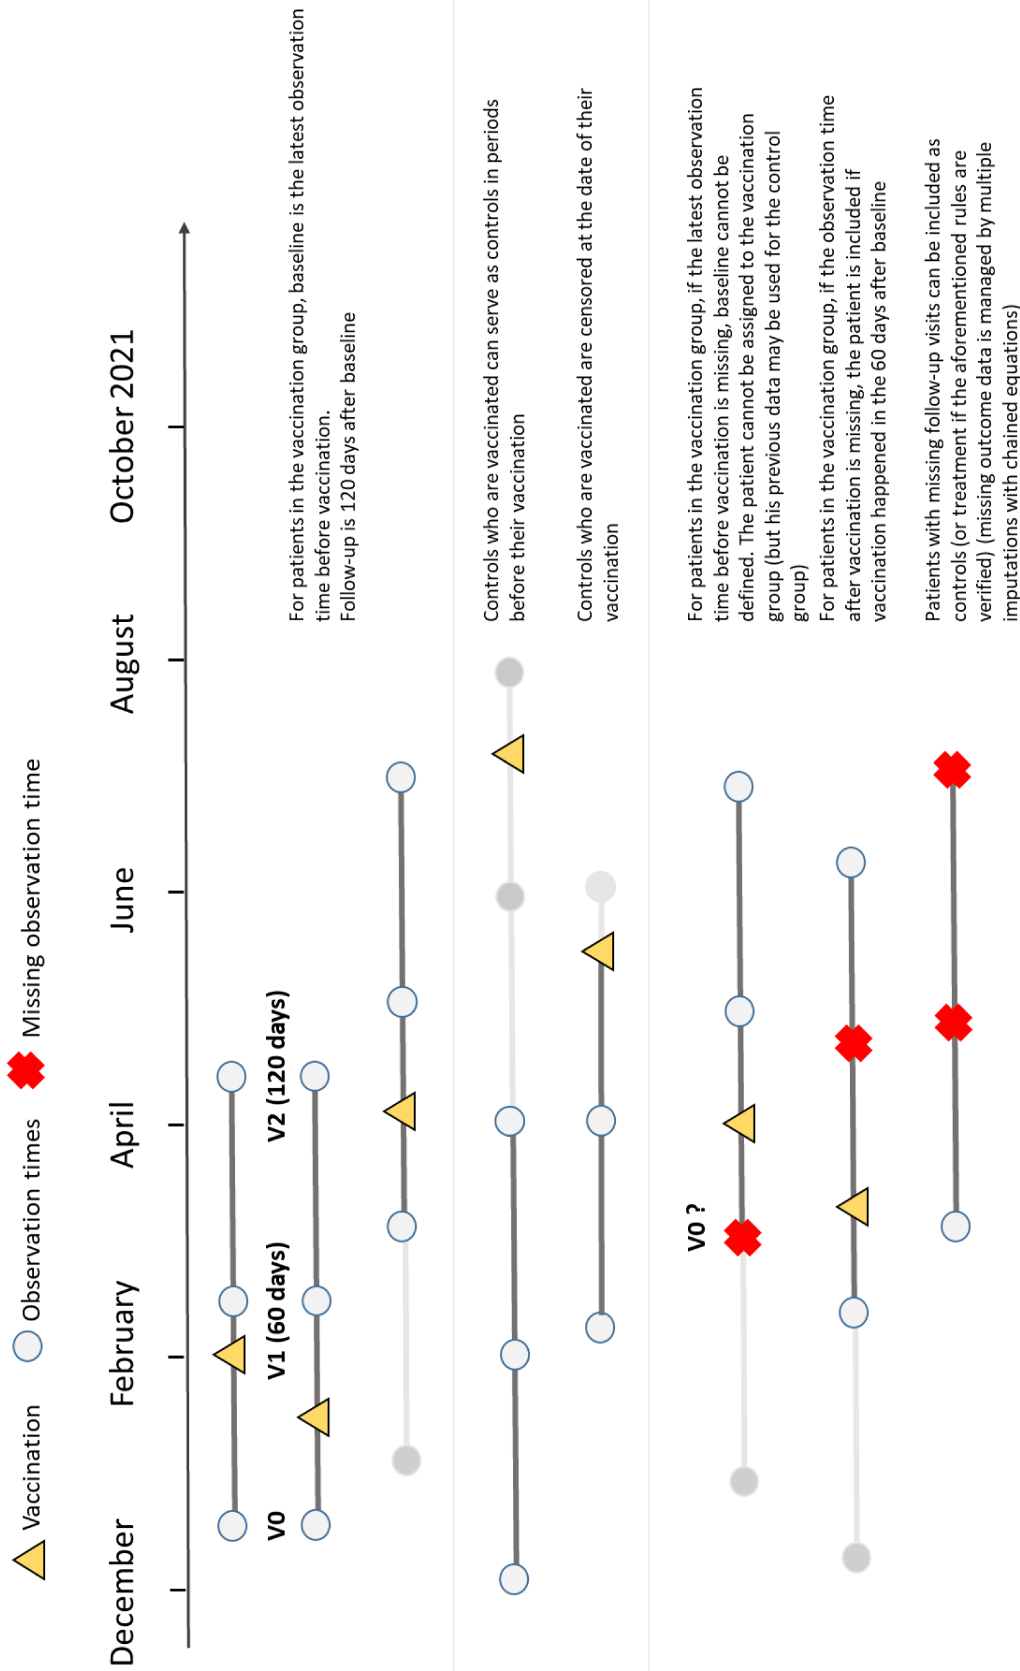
Vaccination Observation times Missing observation time

December February April June August October 2021

V0 V1 (60 days) V2 (120 days)

For patients in the vaccination group, baseline is the latest observation time before vaccination.
Follow-up is 120 days after baseline

Controls who are vaccinated can serve as controls in periods before their vaccination

Controls who are vaccinated are censored at the date of their vaccination

V0 ?

For patients in the vaccination group, if the latest observation time before vaccination is missing, baseline cannot be defined. The patient cannot be assigned to the vaccination group (but his previous data may be used for the control group)
For patients in the vaccination group, if the observation time after vaccination is missing, the patient is included if vaccination happened in the 60 days after baseline

Patients with missing follow-up visits can be included as controls (or treatment if the aforementioned rules are verified) (missing outcome data is managed by multiple imputations with chained equations)